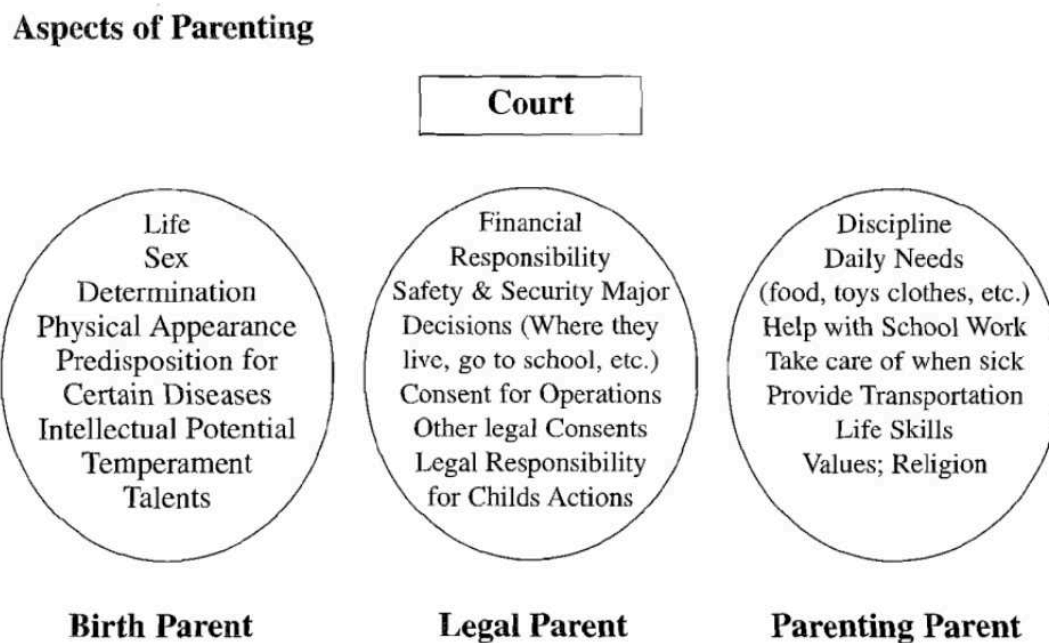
Aspects of Parenting

Court

Life
Sex
Determination
Physical Appearance
Predisposition for
Certain Diseases
Intellectual Potential
Temperament
Talents

Birth Parent

Financial
Responsibility
Safety & Security Major
Decisions (Where they
live, go to school, etc.)
Consent for Operations
Other legal Consents
Legal Responsibility
for Childs Actions

Legal Parent

Discipline
Daily Needs
(food, toys clothes, etc.)
Help with School Work
Take care of when sick
Provide Transportation
Life Skills
Values; Religion

Parenting Parent